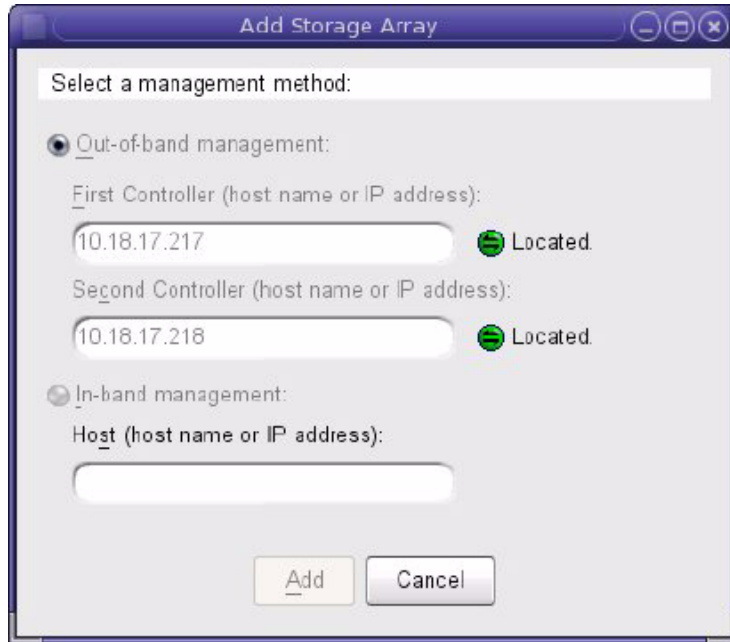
Add Storage Array

Select a management method:

Out-of-band management:

First Controller (host name or IP address):

10.18.17.217

Located.

Second Controller (host name or IP address):

10.18.17.218

Located.

In-band management:

Host (host name or IP address):

Add

Cancel